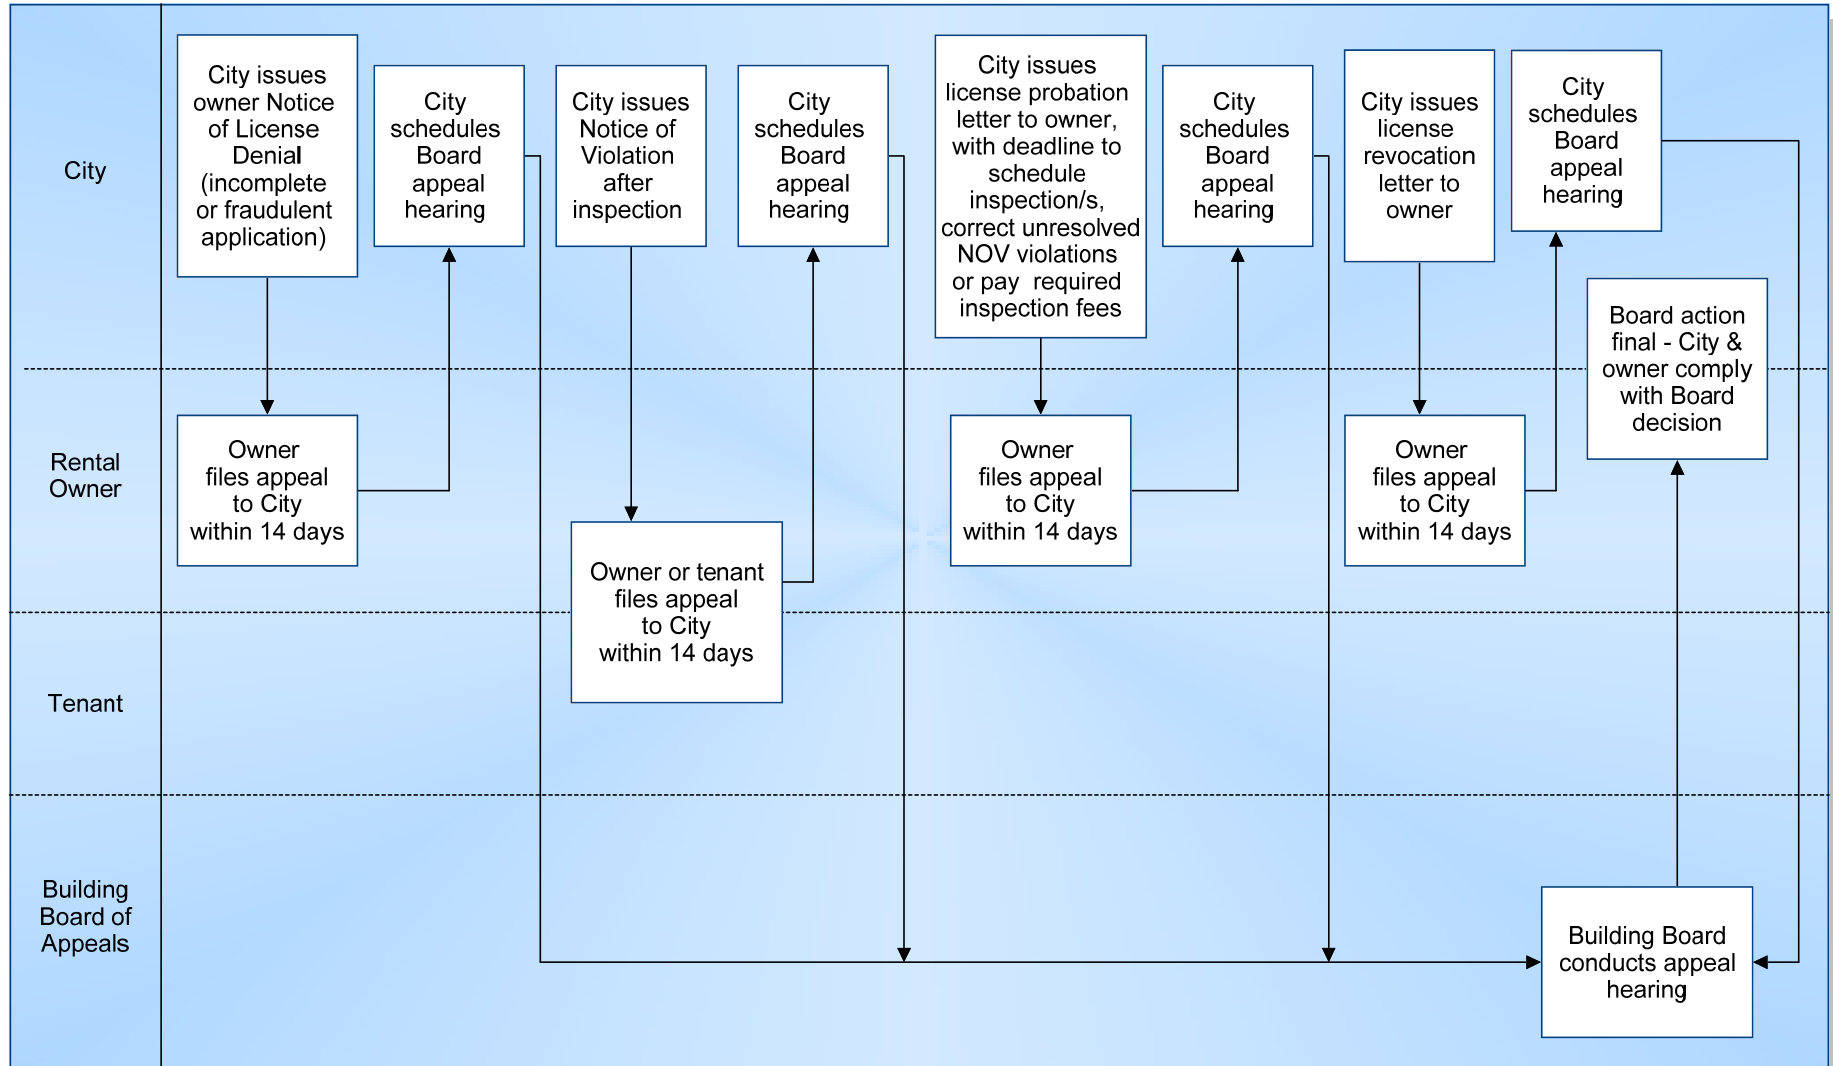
City

City issues owner Notice of License Denial (incomplete or fraudulent application)

City schedules Board appeal hearing

City issues Notice of Violation after inspection

City schedules Board appeal hearing

City issues license probation letter to owner, with deadline to schedule inspection/s, correct unresolved NOV violations or pay required inspection fees

City schedules Board appeal hearing

City issues license revocation letter to owner

City schedules Board appeal hearing

Rental Owner

Owner files appeal to City within 14 days

Owner or tenant files appeal to City within 14 days

Owner files appeal to City within 14 days

Owner files appeal to City within 14 days

Board action final - City & owner comply with Board decision

Tenant

Building Board of Appeals

Building Board conducts appeal hearing